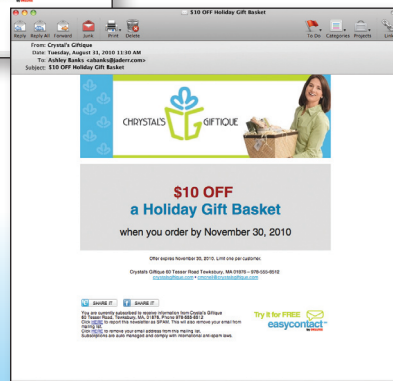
$10 OFF Holiday Gift Basket

Reply Reply All Forward Junk Print Delete

To Do Categories Projects

From: Crystal's Giftique
Date: Tuesday, August 31, 2010 11:30 AM
To: Ashley Banks <abanks@jaderr.com>
Subject: $10 OFF Holiday Gift Basket

CHRYSTAL'S GIFTIQUE

$10 OFF
a Holiday Gift Basket

when you order by November 30, 2010

Offer expires November 30, 2010. Limit one per customer.

Crystals Giftique 60 Tesser Road Tewksbury, MA 01876 – 978-555-8512
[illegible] • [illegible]

SHARE IT SHARE IT

You are currently subscribed to receive information from Crystal's Giftique 60 Tesser Road, Tewksbury, MA 01876. Phone 978-555-8512
Click HERE to report this newsletter as SPAM. This will also remove your email from mailing list.
Click HERE to remove your email address from this mailing list.
Subscriptions are auto managed and comply with international anti-spam laws.

Try it for FREE
easycontact